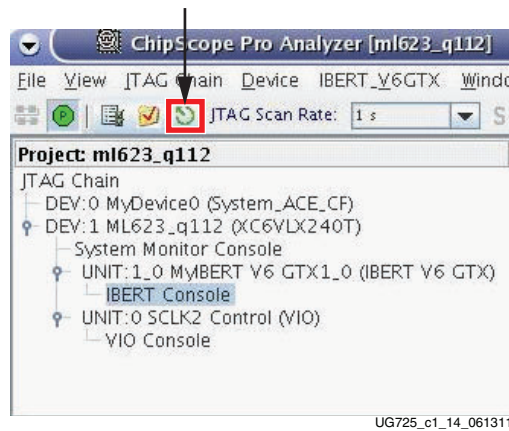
ChipScope Pro Analyzer [ml623_q112]

File View JTAG Chain Device IBERT_V6GTX Windo

JTAG Scan Rate: 1 s S

Project: ml623_q112

JTAG Chain
DEV:0 MyDevice0 (System_ACE_CF)
DEV:1 ML623_q112 (XC6VLX240T)
System Monitor Console
UNIT:1_0 MyIBERT V6 GTX1_0 (IBERT V6 GTX)
IBERT Console
UNIT:0 SCLK2 Control (VIO)
VIO Console

UG725_c1_14_061311